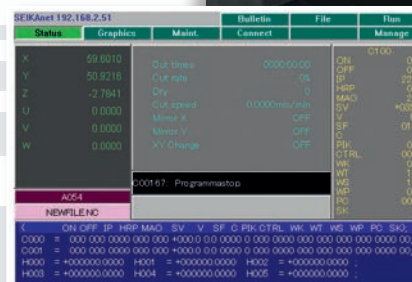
SEIKAnet 192.168.2.51

Bulletin File Run

Status Graphics Maint. Connect Manage

X 59.6010
Y 50.9218
Z -2.7841
U 0.0000
V 0.0000
W 0.0000

Cut times 00:00:00.00
Cut rate 0%
Dry 0
Cut speed 0.0000mm/min
Mirror X OFF
Mirror Y OFF
XY Change OFF

C100
ON
OFF
IP
HRP
MAO
SV
V
SF
C
PIK
CTRL
WK
WT
WS
WP
PC
SK

A054
NEWFILE.NC

C00167 Programmastop

( ON OFF IP HRP MAO SV V SF C PIK CTRL WK WT WS WP PC SK);
C000 = 000 000 0000 000 000 +000.0 00 0000 0 000 000 000 000 000 000 000 000 ;
C001 = 000 000 0000 000 000 +000.0 00 0000 0 000 000 000 000 000 000 000 000 ;
H000 = +000000.0000 H001 = +000000.0000 H002 = +000000.0000 ;
H003 = +000000.0000 H004 = +000000.0000 H005 = +000000.0000 ;